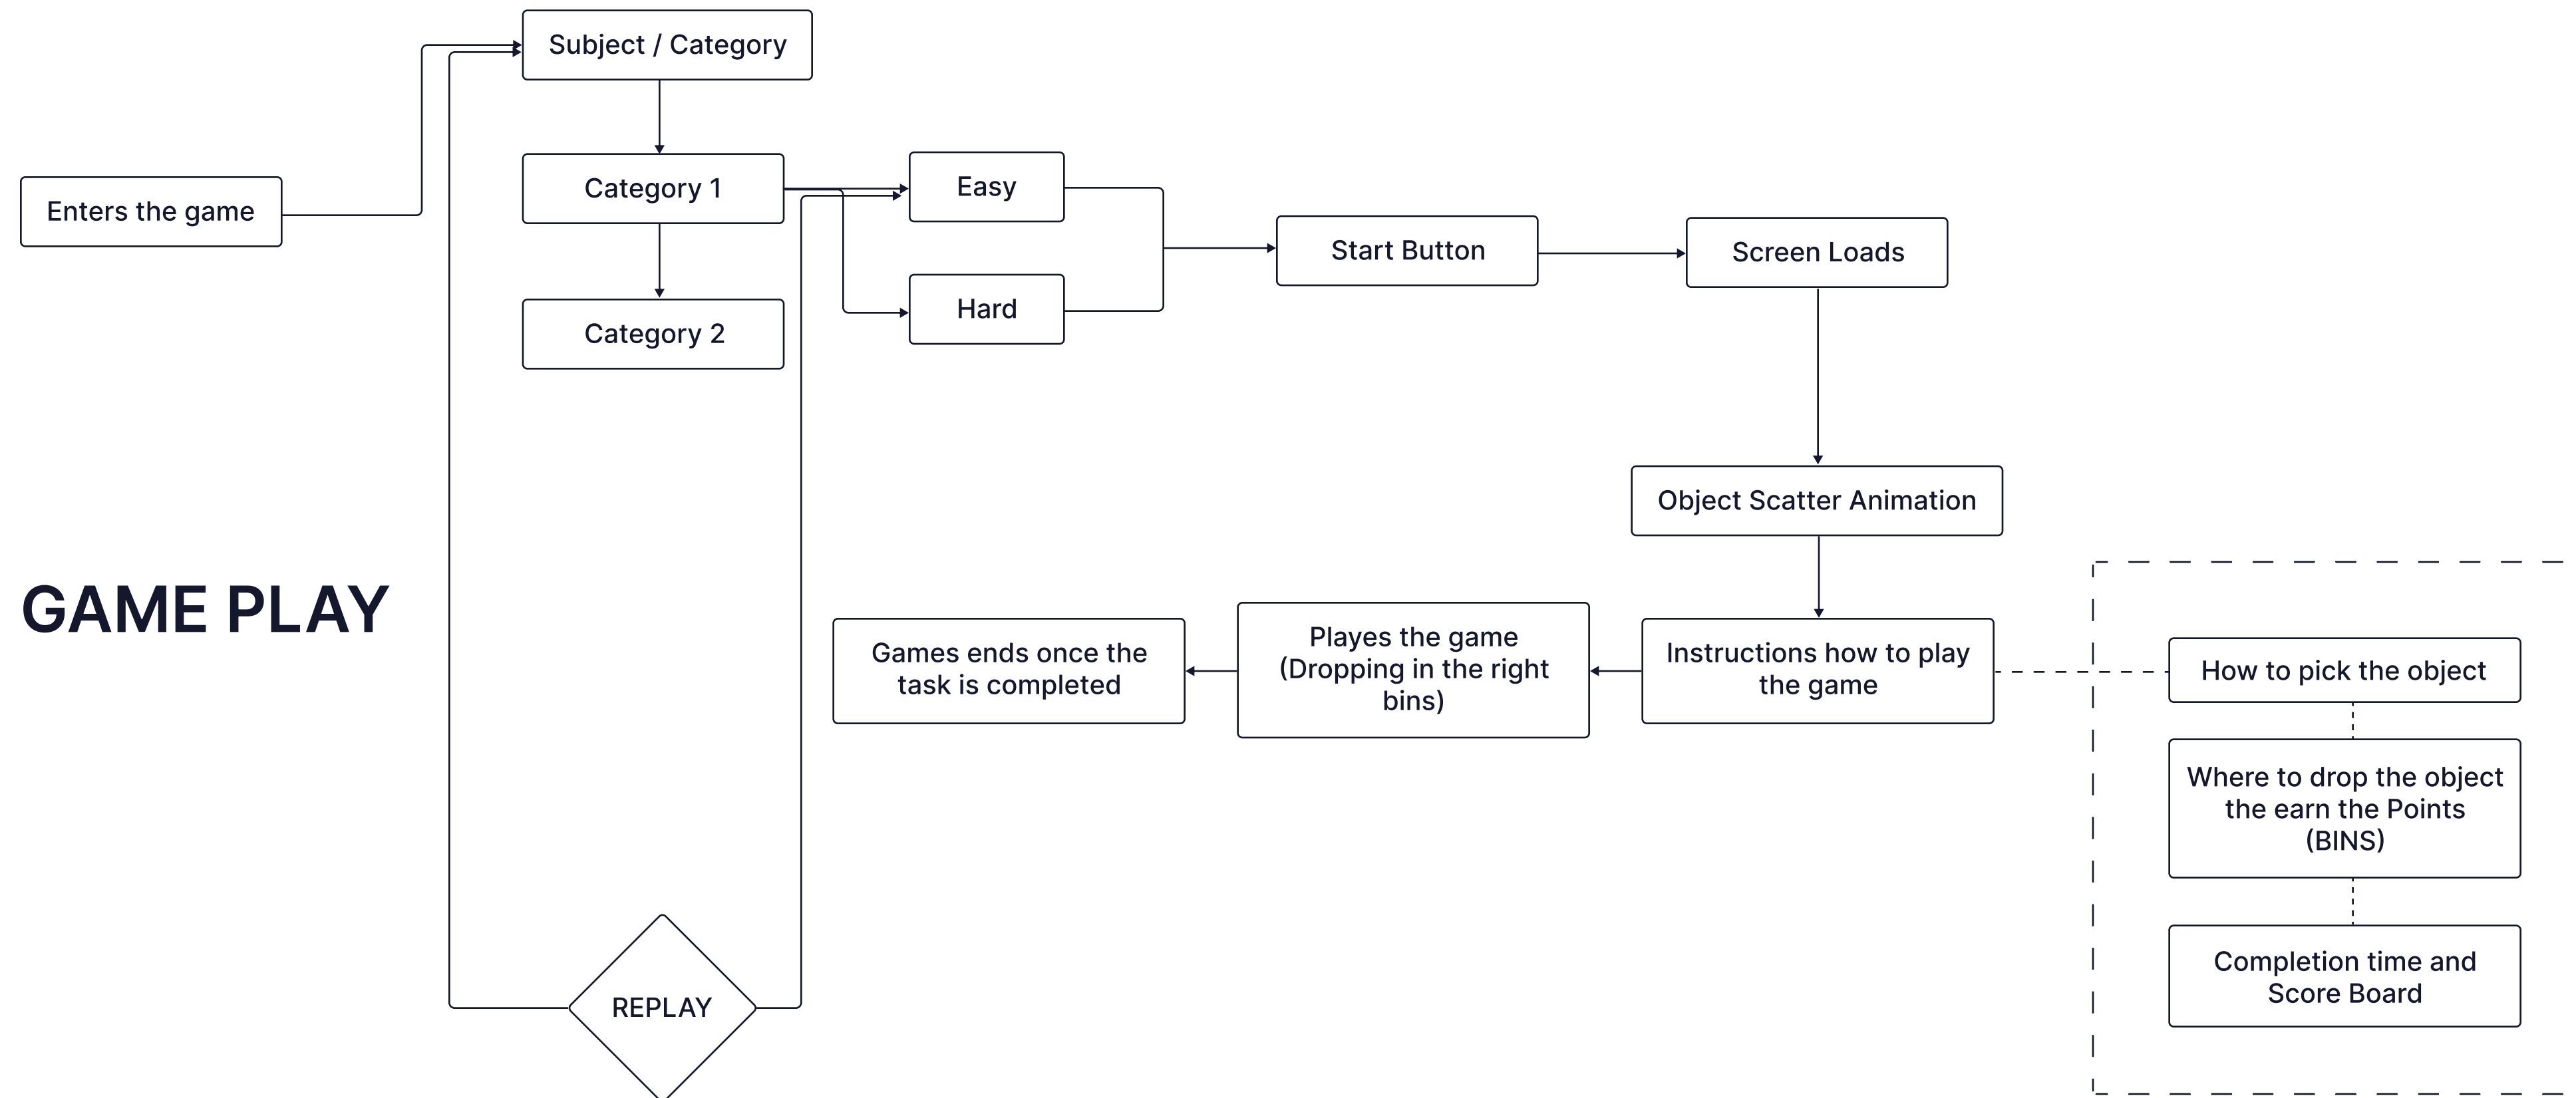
GAME PLAY

Enters the game

Subject / Category

Category 1

Category 2

Easy

Hard

Start Button

Screen Loads

Object Scatter Animation

Instructions how to play the game

Playes the game (Dropping in the right bins)

Games ends once the task is completed

REPLAY

How to pick the object

Where to drop the object the earn the Points (BINS)

Completion time and Score Board